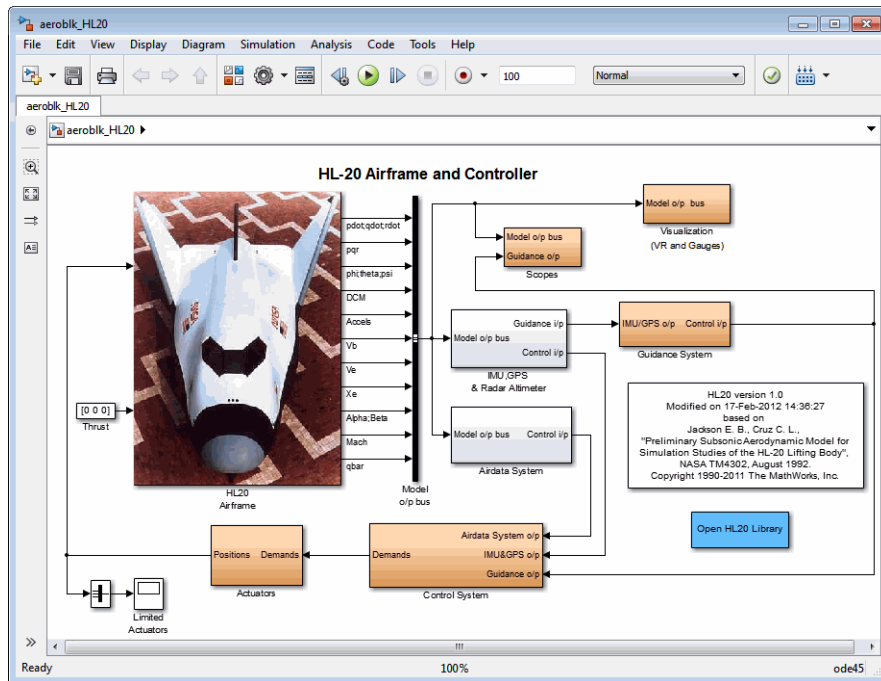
aeroblk_HL20

File Edit View Display Diagram Simulation Analysis Code Tools Help

100

Normal

aeroblk_HL20

aeroblk_HL20

HL-20 Airframe and Controller

pdot;qdot;rdot
pqr
phi;theta;psi
DCM
Accels
Vb
Ve
Xe
Alpha;Beta
Mach
qbar

HL20
Airframe

Model
o/p bus

[0 0 0]
Thrust

Model o/p bus
Guidance o/p
Scopes

Model o/p bus
Visualization
(VR and Gauges)

Model o/p bus
Guidance i/p
Control i/p
IMU,GPS
& Radar Altimeter

IMU/GPS o/p
Control i/p
Guidance System

Model o/p bus
Control i/p
Airdata System

HL20 version 1.0
Modified on 17-Feb-2012 14:36:27
based on
Jackson E. B., Cruz C. L.,
"Preliminary Subsonic Aerodynamic Model for
Simulation Studies of the HL-20 Lifting Body",
NASA TM4302, August 1992.
Copyright 1990-2011 The MathWorks, Inc.

Open HL20 Library

Positions
Demands
Actuators

Demands
Airdata System o/p
IMU&GPS o/p
Guidance o/p
Control System

Limited
Actuators

Ready
100%
ode45